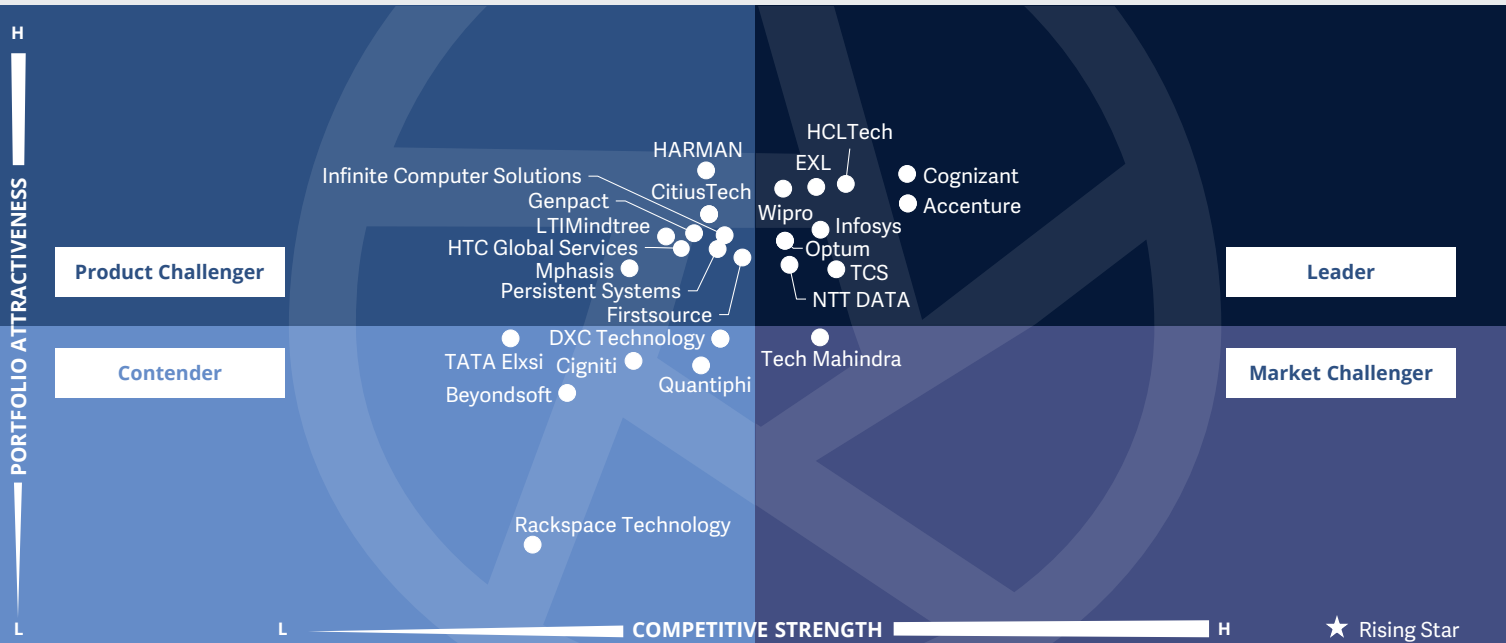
H

PORTFOLIO ATTRACTIVENESS

L

Product Challenger

Leader

Contender

Market Challenger

HCLTech
HARMAN
EXL
Cognizant
Infinite Computer Solutions
CitiusTech
Accenture
Genpact
Wipro
Infosys
LTIMindtree
HTC Global Services
Optum
Mphasis
TCS
Persistent Systems
NTT DATA
Firstsource
DXC Technology
TATA Elxsi
Tech Mahindra
Cigniti
Quantiphi
Beyondsoft
Rackspace Technology

L
COMPETITIVE STRENGTH
H

★ Rising Star